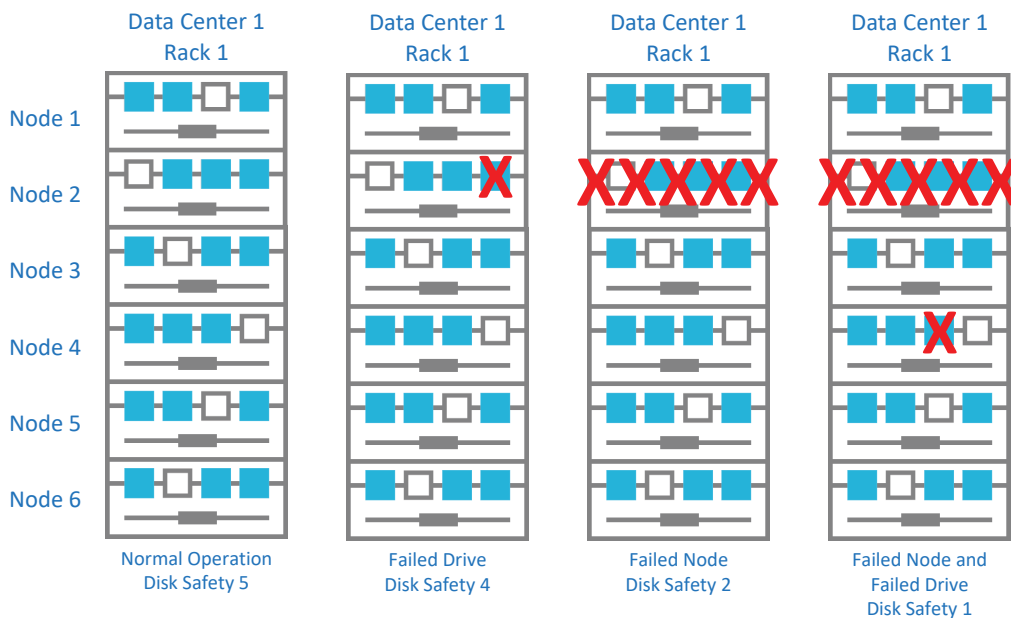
Data Center 1
Rack 1

Data Center 1
Rack 1

Data Center 1
Rack 1

Data Center 1
Rack 1

Node 1
Node 2
Node 3
Node 4
Node 5
Node 6

Normal Operation
Disk Safety 5

Failed Drive
Disk Safety 4

Failed Node
Disk Safety 2

Failed Node and
Failed Drive
Disk Safety 1